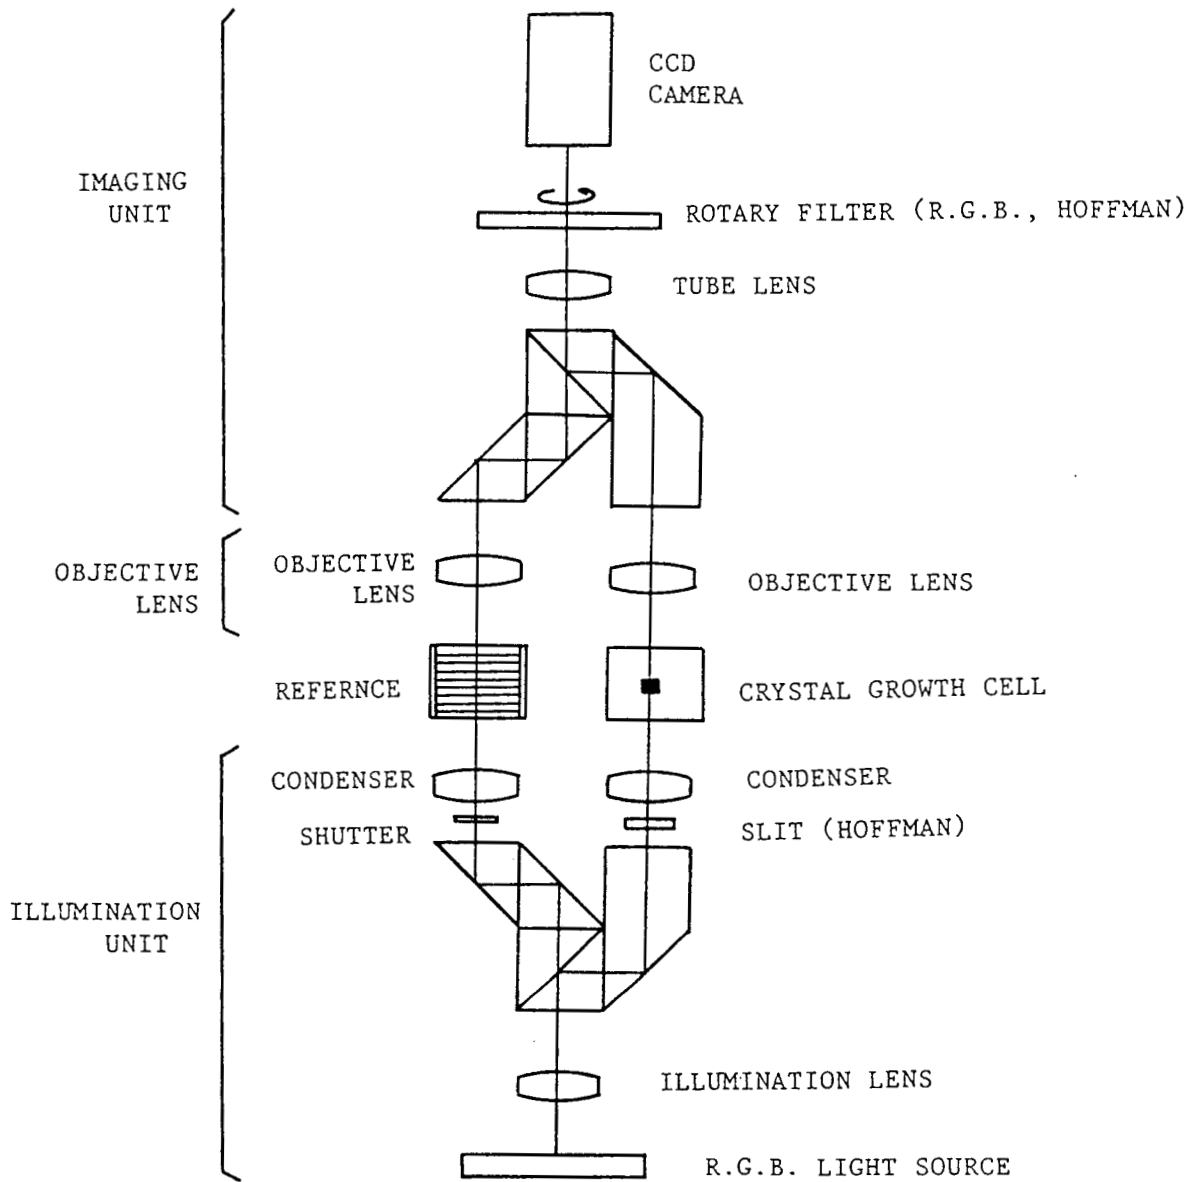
CCD CAMERA

IMAGING UNIT

ROTARY FILTER (R.G.B., HOFFMAN)

TUBE LENS

OBJECTIVE LENS

OBJECTIVE LENS

OBJECTIVE LENS

REFERNCE

CRYSTAL GROWTH CELL

CONDENSER

CONDENSER

SHUTTER

SLIT (HOFFMAN)

ILLUMINATION UNIT

ILLUMINATION LENS

R.G.B. LIGHT SOURCE